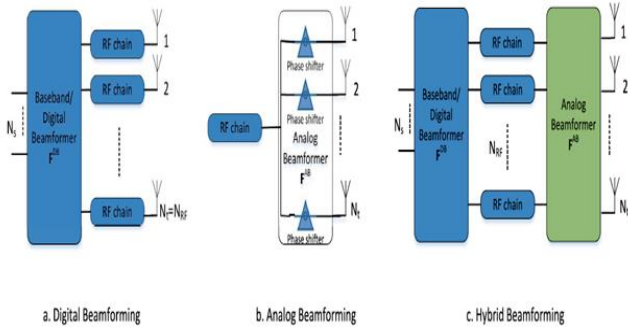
$N_s$

Baseband/ Digital Beamformer $F^{DB}$

RF chain

1

RF chain

2

RF chain

$N_t=N_{RF}$

a. Digital Beamforming

RF chain

Phase shifter

1

Phase shifter

2

Analog Beamformer $F^{AB}$

Phase shifter

$N_t$

b. Analog Beamforming

$N_s$

Baseband/ Digital Beamformer $F^{DB}$

RF chain

RF chain

$N_{RF}$

RF chain

Analog Beamformer $F^{AB}$

1

2

$N_t$

c. Hybrid Beamforming